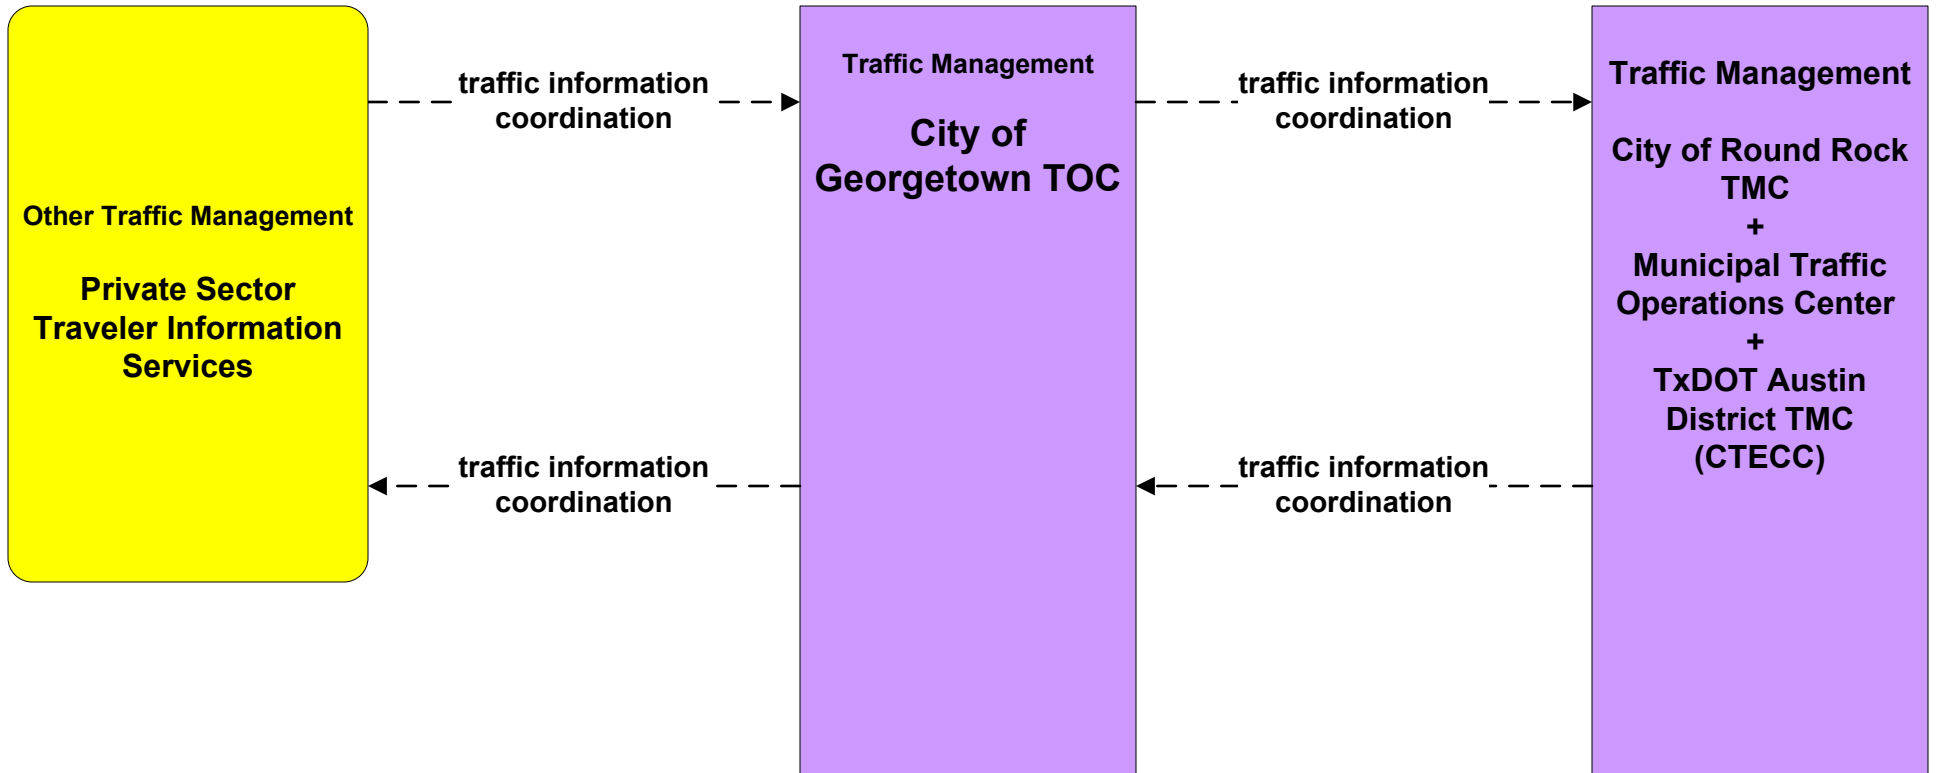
Other Traffic Management

Private Sector Traveler Information Services

traffic information coordination

traffic information coordination

Traffic Management

City of Georgetown TOC

traffic information coordination

traffic information coordination

Traffic Management

City of Round Rock TMC
+
Municipal Traffic Operations Center
+
TxDOT Austin District TMC (CTECC)